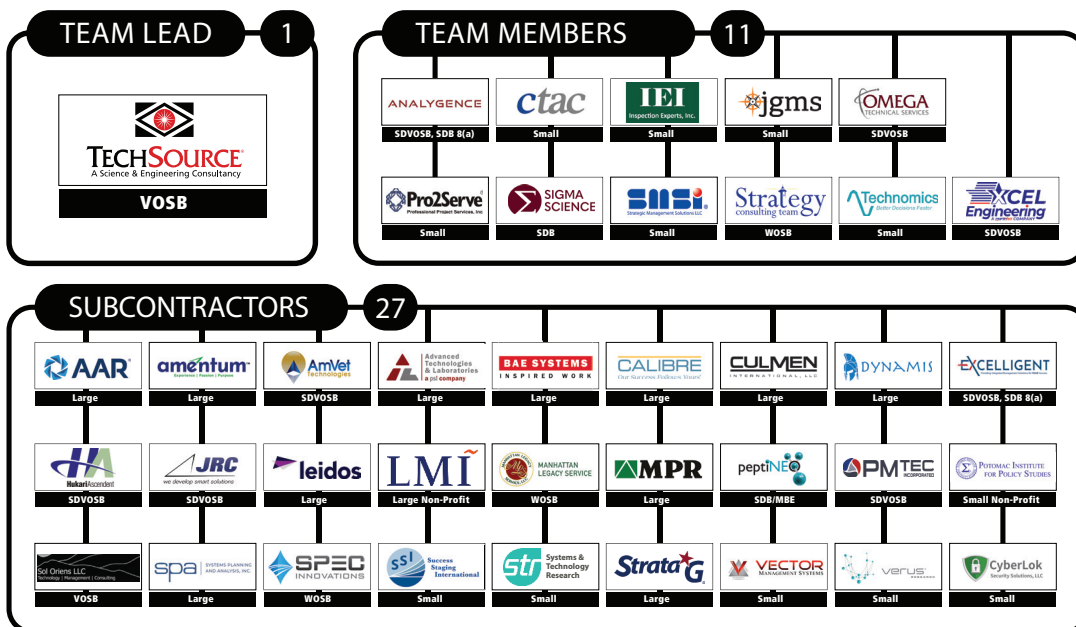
TEAM LEAD 1

TECHSOURCE
A Science & Engineering Consultancy
VOSB

TEAM MEMBERS 11

ANALYGENCE
SDVOSB, SDB 8(a)

ctac
Small

IEI
Inspection Experts, Inc.
Small

jgms
Small

OMEGA
TECHNICAL SERVICES
SDVOSB

Pro2Serve
Professional Project Services, Inc
Small

SIGMA SCIENCE
SDB

SMSI
Strategic Management Solutions LLC
Small

Strategy
consulting team
WOSB

Technomics
Better Decisions Faster
Small

XCEL Engineering
SDVOSB

SUBCONTRACTORS 27

AAR
Large

amentum
Experience | Passion | Purpose
Large

AmVet Technologies
SDVOSB

Advanced Technologies & Laboratories
a psl company
Large

BAE SYSTEMS
INSPIRED WORK
Large

CALIBRE
Our Success Follows Yours
Large

CULMEN
INTERNATIONAL, LLC
Large

DYNAMIS
Large

EXCELLIGENT
SDVOSB, SDB 8(a)

Hukari Ascendent
SDVOSB

JRC
we develop smart solutions
SDVOSB

leidos
Large

LMI
Large Non-Profit

MANHATTAN LEGACY SERVICE
WOSB

MPR
Large

peptiNEO
SDB/MBE

PMTEC
INCORPORATED
SDVOSB

POTOMAC INSTITUTE FOR POLICY STUDIES
Small Non-Profit

Sol Oriens LLC
Technology | Management | Consulting
VOSB

spa
SYSTEMS PLANNING AND ANALYSIS, INC.
Large

SPEC INNOVATIONS
WOSB

ssi
Success Staging International
Small

str
Systems & Technology Research
Small

StrataG
Large

VECTOR
MANAGEMENT SYSTEMS
Small

verus
Small

CyberLok
Security Solutions, LLC
Small